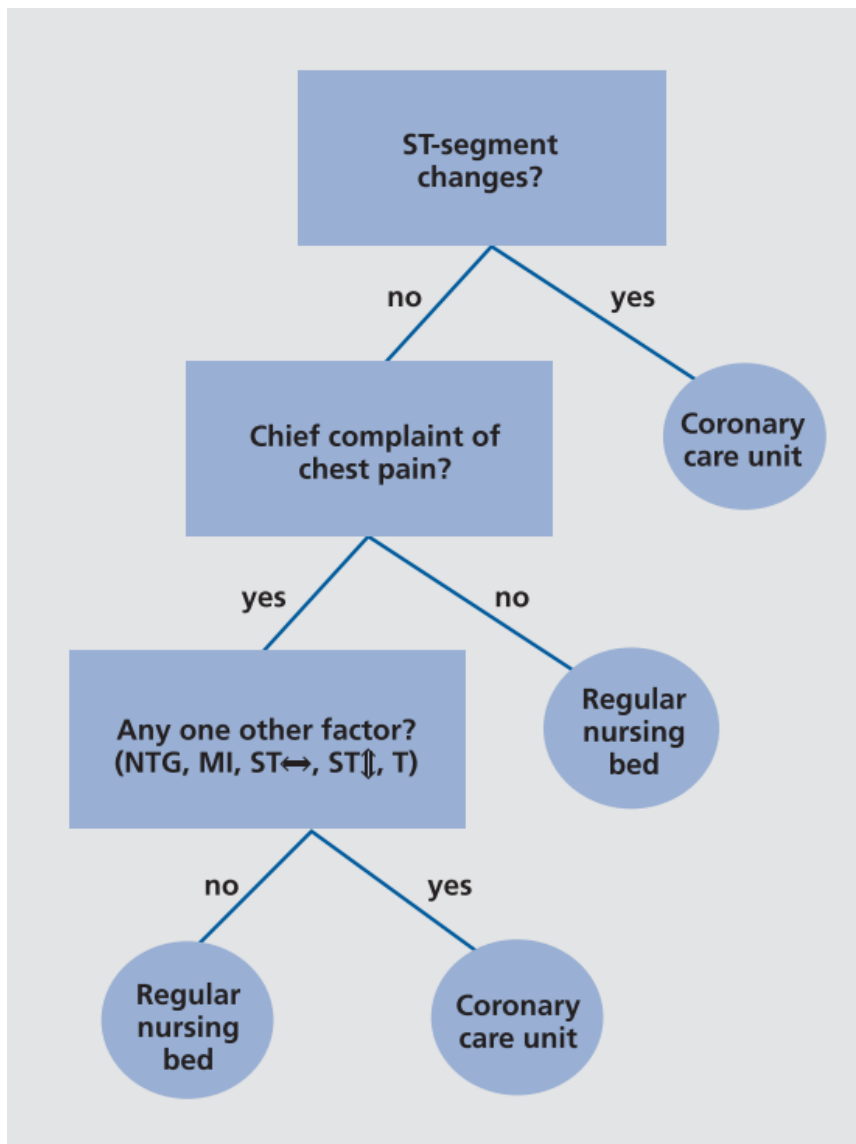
ST-segment changes?

no

yes

Coronary care unit

Chief complaint of chest pain?

yes

no

Regular nursing bed

Any one other factor? (NTG, MI, ST$\leftrightarrow$, ST$\Updownarrow$, T)

no

yes

Regular nursing bed

Coronary care unit